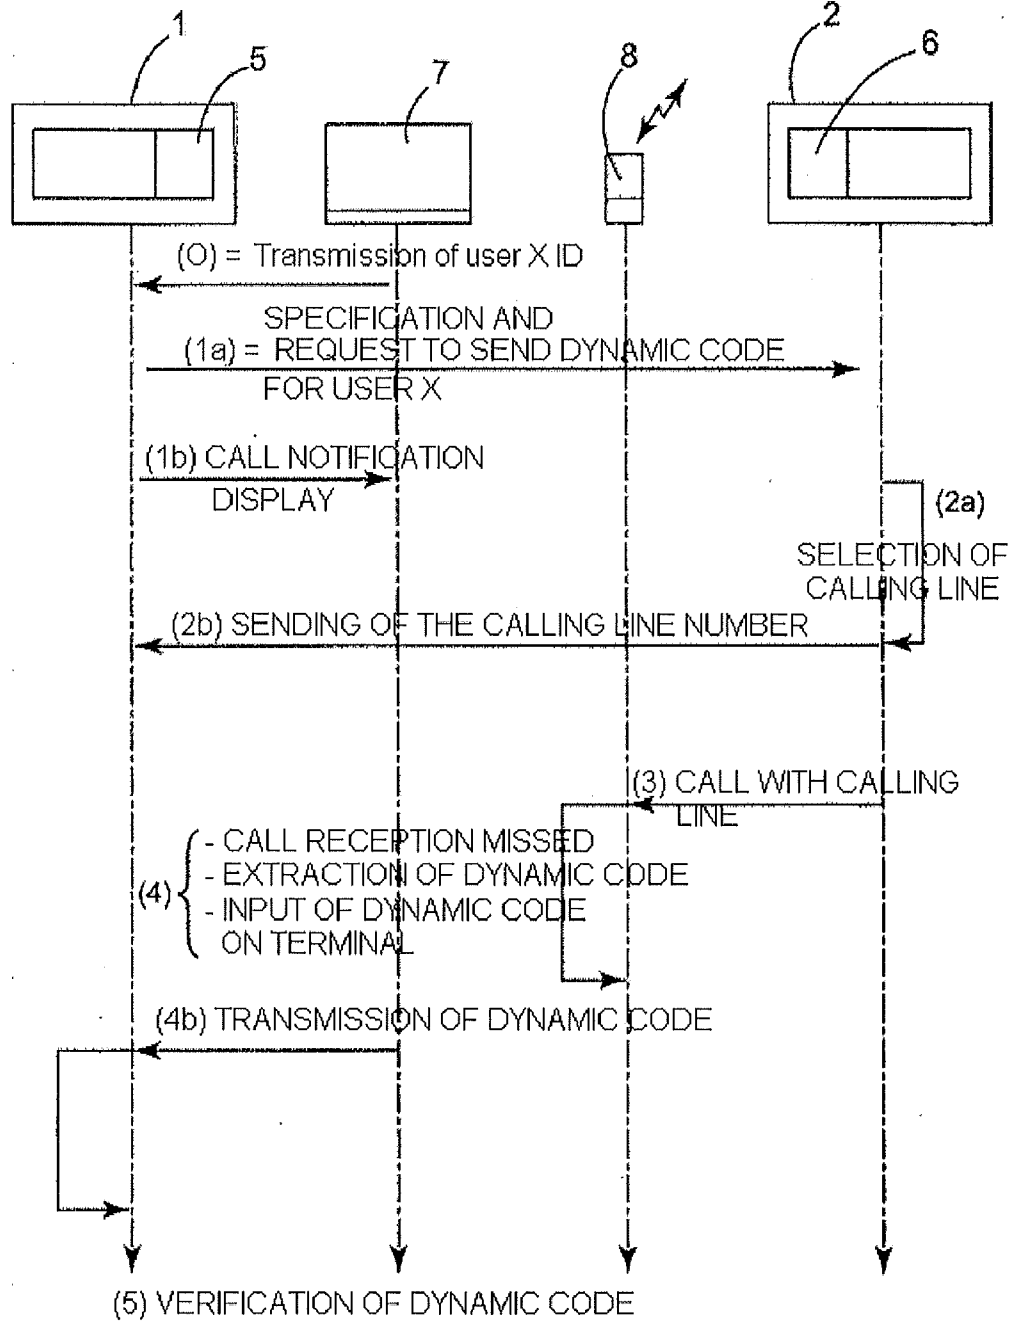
1
5
7
8
2
6

(O) = Transmission of user X ID

SPECIFICATION AND
(1a) = REQUEST TO SEND DYNAMIC CODE
FOR USER X

(1b) CALL NOTIFICATION
DISPLAY

(2a)
SELECTION OF
CALLING LINE

(2b) SENDING OF THE CALLING LINE NUMBER

(3) CALL WITH CALLING
LINE

(4)
- CALL RECEPTION MISSED
- EXTRACTION OF DYNAMIC CODE
- INPUT OF DYNAMIC CODE
ON TERMINAL

(4b) TRANSMISSION OF DYNAMIC CODE

(5) VERIFICATION OF DYNAMIC CODE